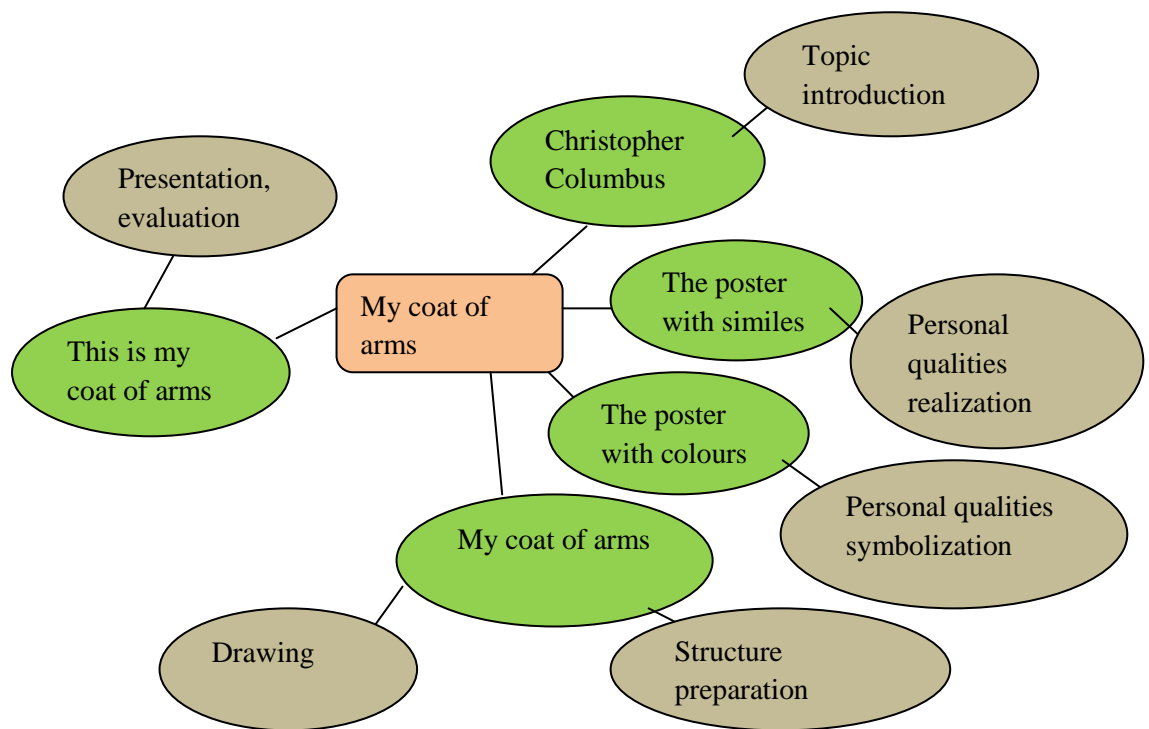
Topic introduction

Christopher Columbus

Presentation, evaluation

My coat of arms

The poster with similes

Personal qualities realization

This is my coat of arms

The poster with colours

Personal qualities symbolization

My coat of arms

Drawing

Structure preparation